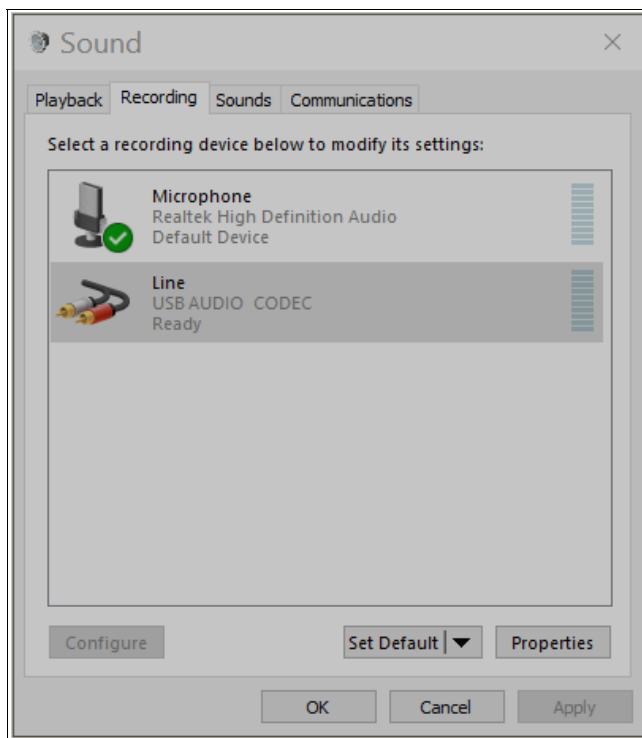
Sound

×

Playback Recording Sounds Communications

Select a recording device below to modify its settings:

Microphone
Realtek High Definition Audio
Default Device

Line
USB AUDIO CODEC
Ready

Configure

Set Default

Properties

OK

Cancel

Apply